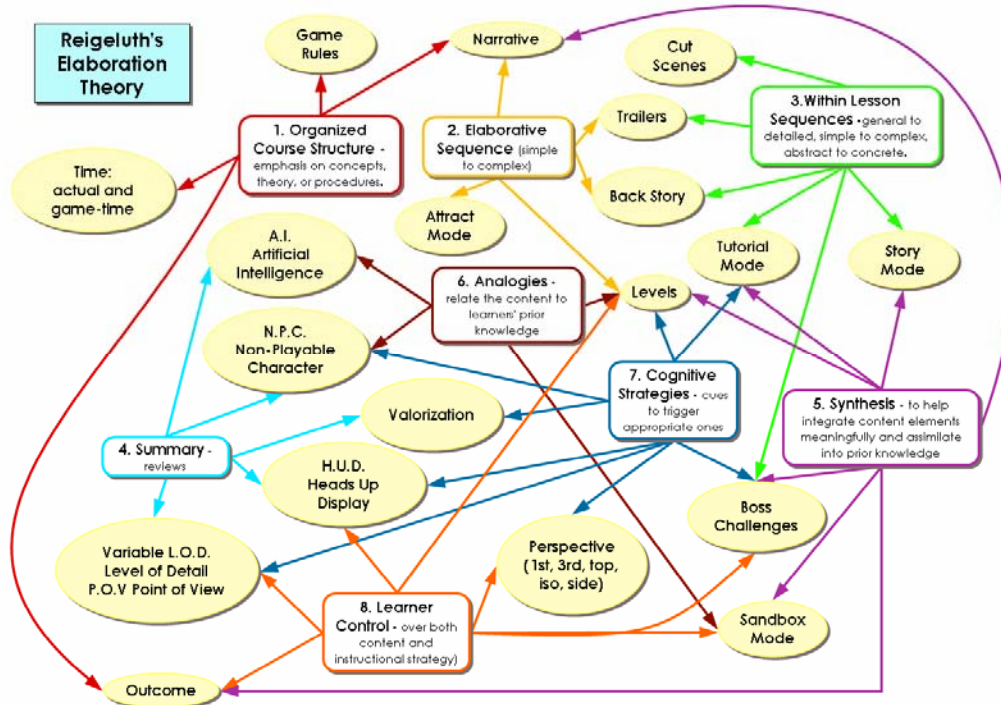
Reigeluth's Elaboration Theory

Game Rules

Narrative

Cut Scenes

Trailers

3.Within Lesson Sequences - general to detailed, simple to complex, abstract to concrete.

1. Organized Course Structure - emphasis on concepts, theory, or procedures.

2. Elaborative Sequence (simple to complex)

Time: actual and game-time

Back Story

Attract Mode

A.I. Artificial Intelligence

Tutorial Mode

Story Mode

6. Analogies - relate the content to learners' prior knowledge

Levels

N.P.C. Non-Playable Character

7. Cognitive Strategies - cues to trigger appropriate ones

5. Synthesis - to help integrate content elements meaningfully and assimilate into prior knowledge

Valorization

4. Summary - reviews

H.U.D. Heads Up Display

Boss Challenges

Variable L.O.D. Level of Detail P.O.V Point of View

Perspective (1st, 3rd, top, iso, side)

8. Learner Control - over both content and instructional strategy)

Sandbox Mode

Outcome